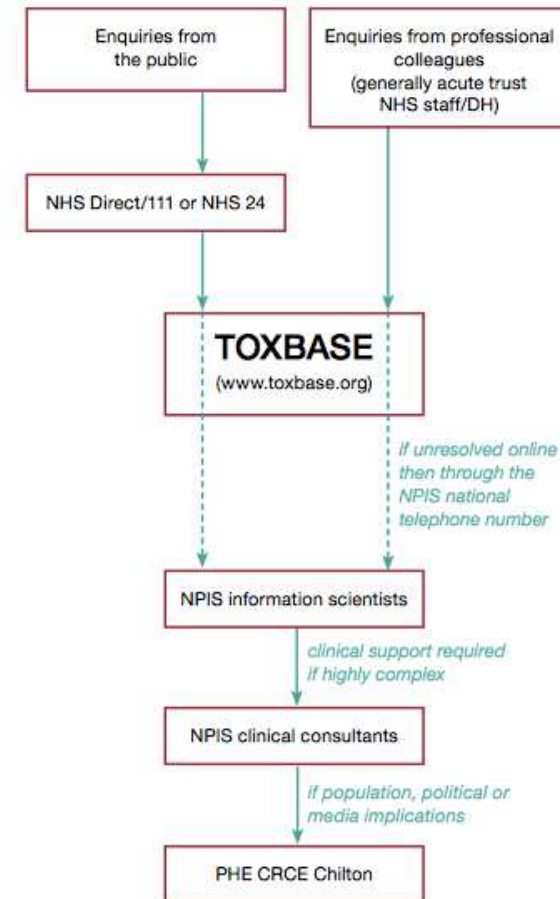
Enquiries from the public

Enquiries from professional colleagues (generally acute trust NHS staff/DH)

NHS Direct/111 or NHS 24

TOXBASE
(www.toxbase.org)

if unresolved online then through the NPIS national telephone number

NPIS information scientists

clinical support required if highly complex

NPIS clinical consultants

if population, political or media implications

PHE CRCE Chilton